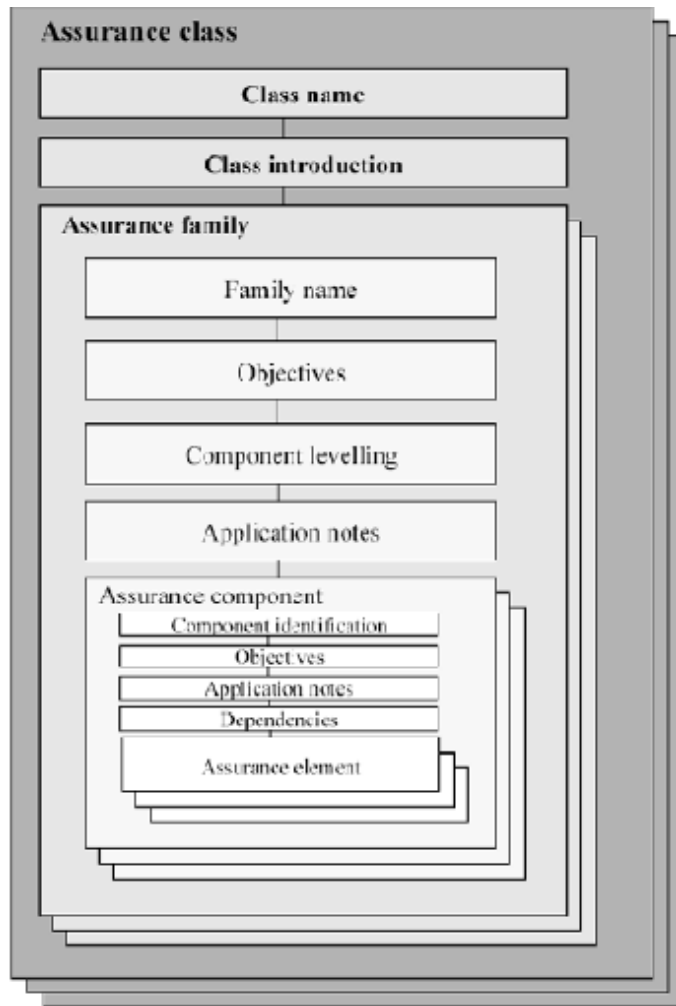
Assurance class

Class name

Class introduction

Assurance family

Family name

Objectives

Component levelling

Application notes

Assurance component

Component identification

Objectives

Application notes

Dependencies

Assurance element